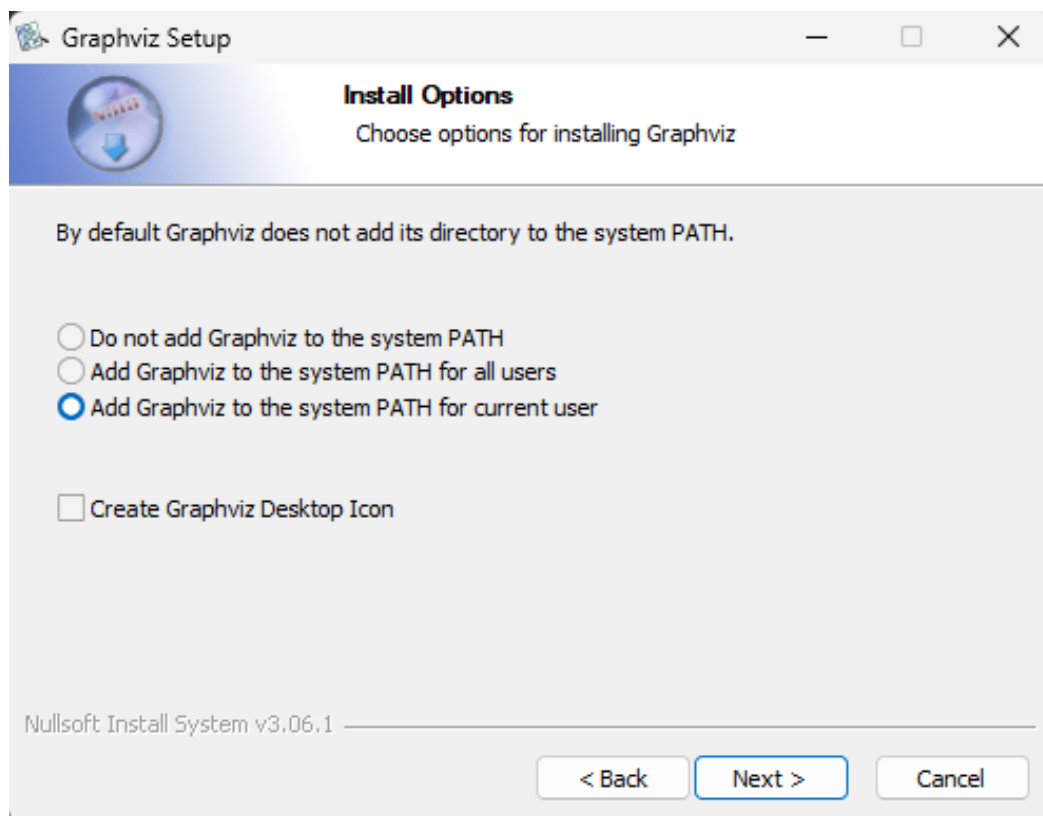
Graphviz Setup

Install Options
Choose options for installing Graphviz

By default Graphviz does not add its directory to the system PATH.

Do not add Graphviz to the system PATH
Add Graphviz to the system PATH for all users
Add Graphviz to the system PATH for current user

Create Graphviz Desktop Icon

Nullsoft Install System v3.06.1

< Back
Next >
Cancel